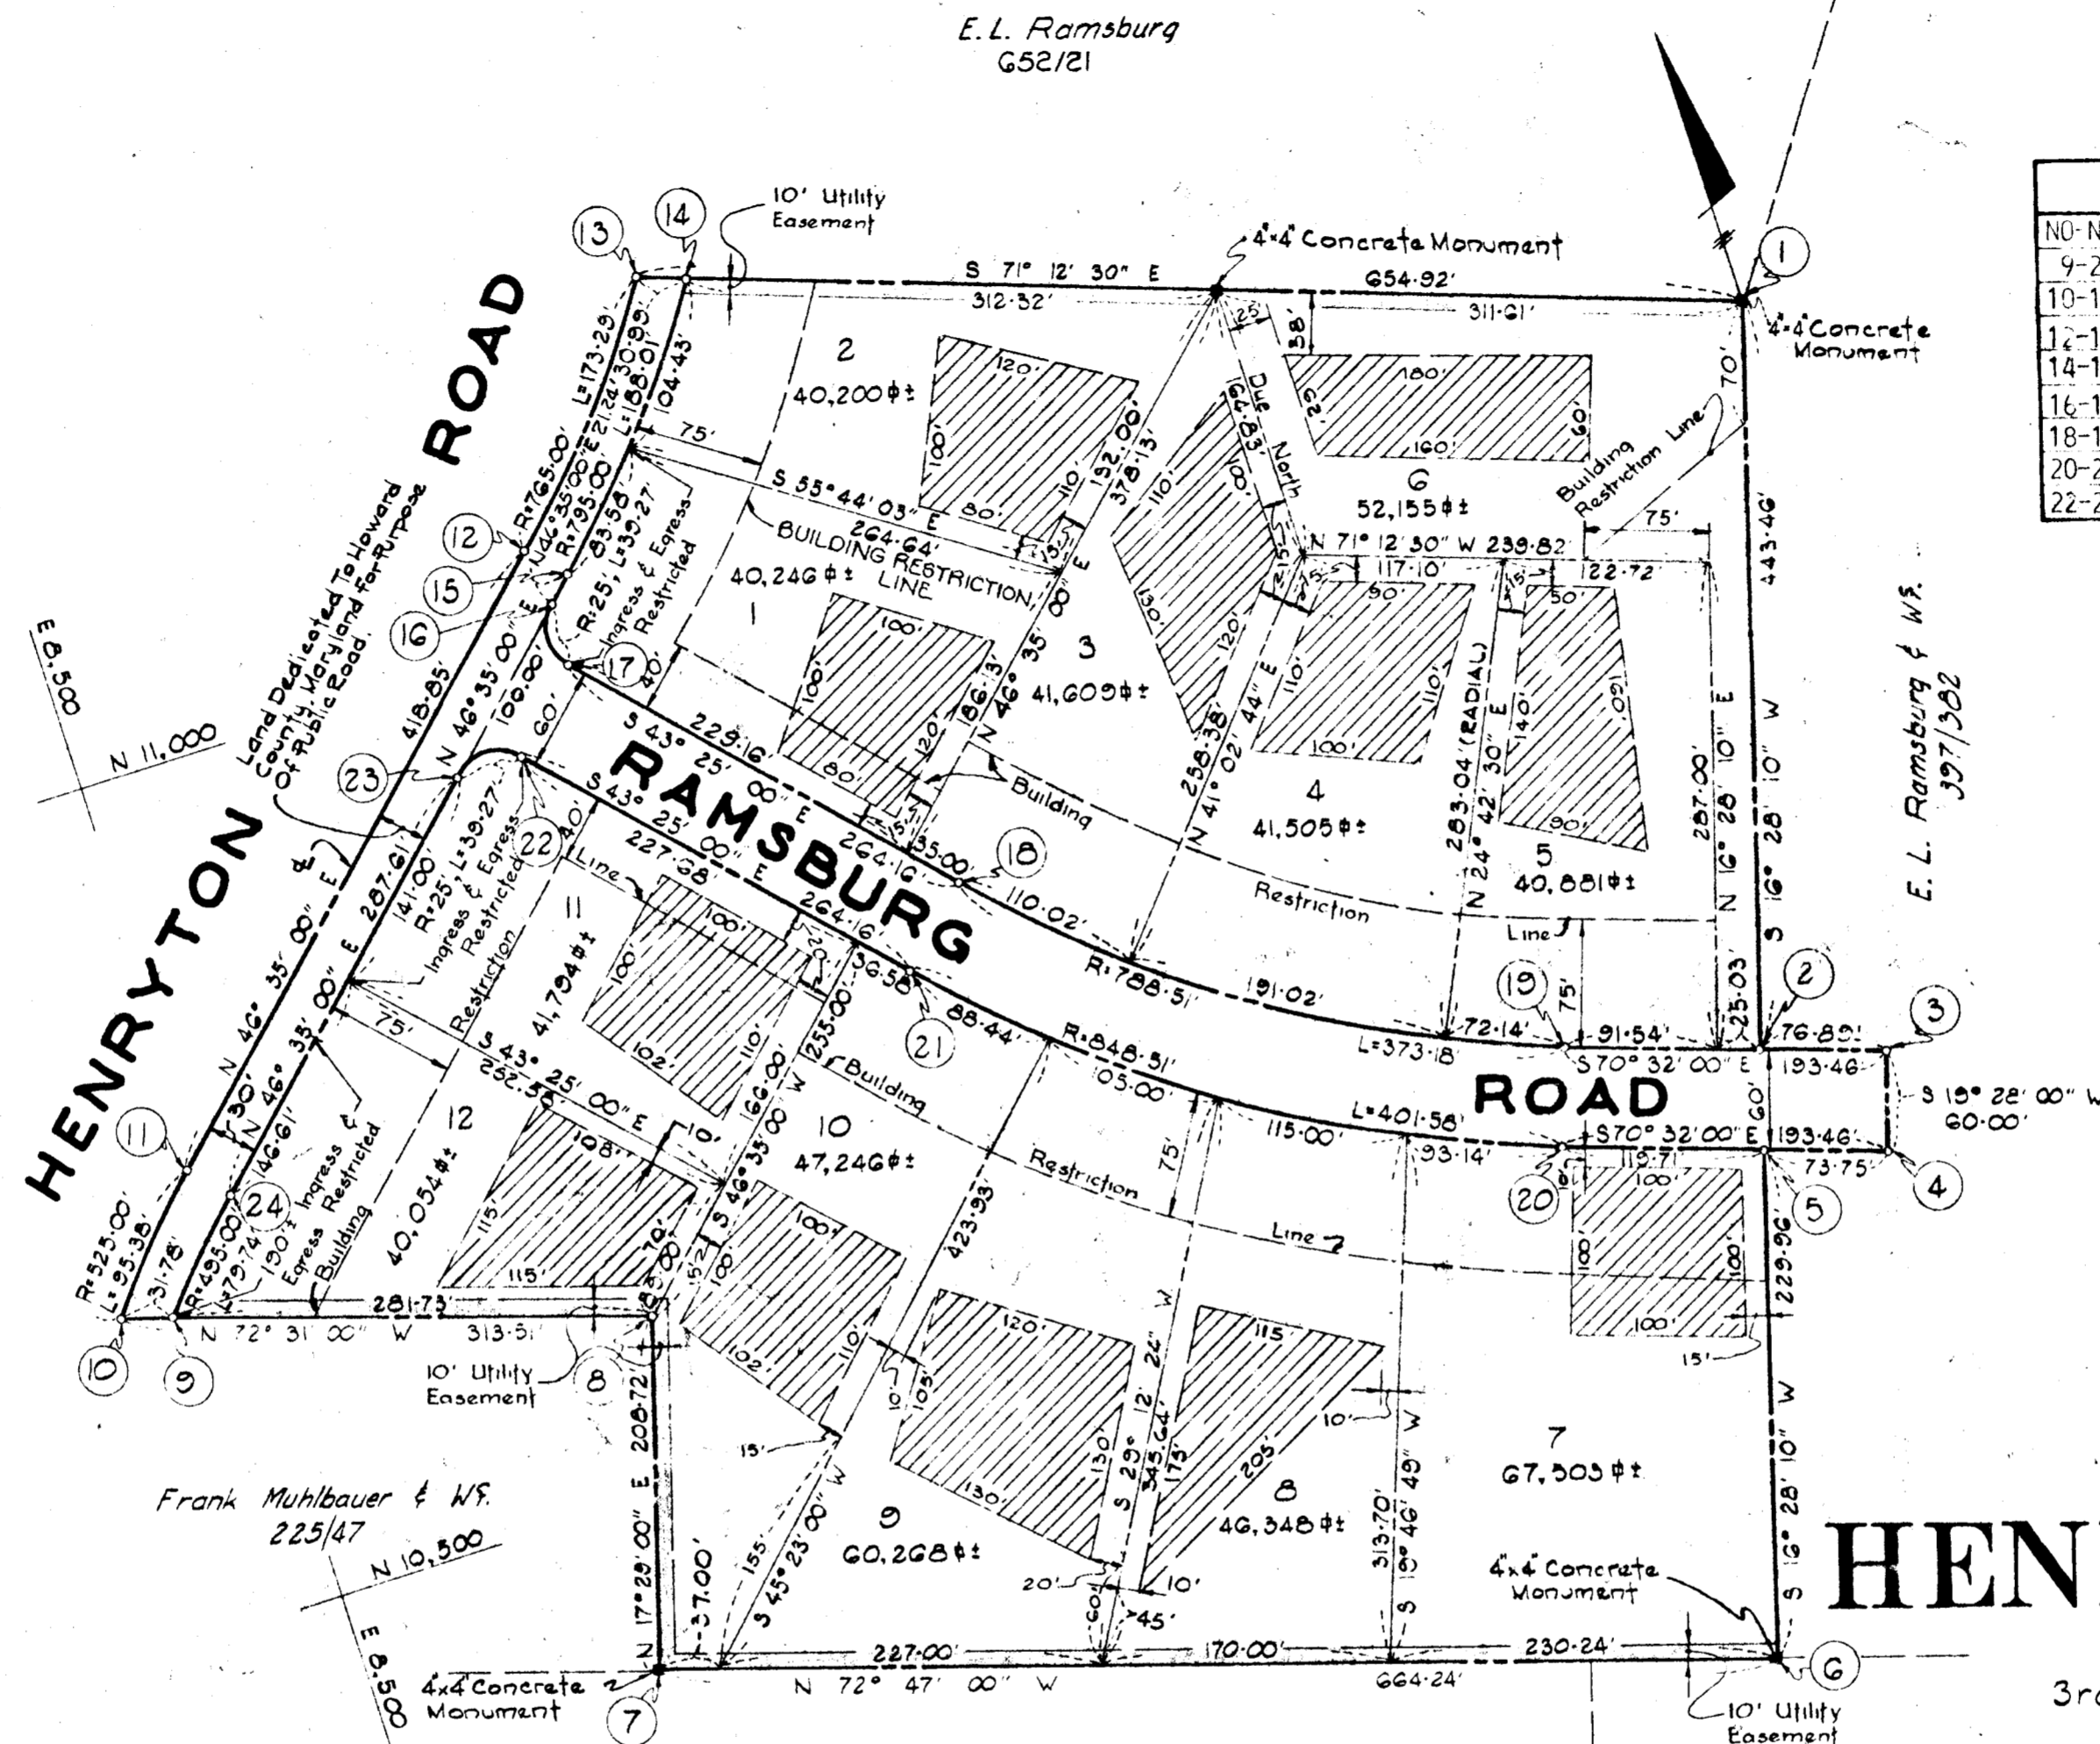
E.L. Ramsburg
652/21

10' Utility Easement

4"x4" Concrete Monument

S 71° 12' 30" E
654.92'
312.32'
311.61'

4"x4" Concrete Monument

13
14
1

2
40,200□±

120'
100'
80'
110'
192.00'
378.13'

180'
160'
60'
25'
38'
25'
Due North
89.83'
100'

6
52,155□±

Building Restriction Line
70'
75'

L=173.23'
R=765.00'
N46°35'00"E
124.30.99'
R=795.00'
L=188.01'
104.43'
75'
83.58'
R:25'; L=39.27'
Ingress & Egress Restricted

S 35°44'03" E
264.64'
BUILDING RESTRICTION LINE

40,246□±
1

100'
100'
120'
80'
186.13'
N 46° 35' 00" E

3
41,609□±

N 71° 12' 30" W 239.82
117.10'
122.72
15'
90'
50'
110'
120'
110'
100'
140'
160'
90'

4
41,505□±

258.38'
N 41° 02' 44" E
283.04' (RADIAL)
N 24° 42' 30" E

5
40,881□±

287.00'
N 16° 28' 10" E
443.46'
S 16° 28' 10" W

E 8,500
N 11,000

Land Dedicated To Howard County Maryland for Purpose Of Public Road

HENRYTON ROAD

12
15
16
17
23
22

418.85
N 46° 35' 00" E
100.00'
60'
40'

RAMSBURG ROAD

S 43° 25' 00" E
229.16
S 43° 25' 00" E
227.38
264.16
264.16
35.00'
18
110.02'
R:788.51'
191.02'
72.14'
19
75'
91.54'
25.03
2
76.89'
3
L=373.18'
S 70° 32' 00" E
193.46'
S 19° 28' 00" W
60.00'
60'

Building Restriction Line

E. L. Ramsburg & Wf.
397/382

141.00'
287.61'
R:25'; L:39.27'
Ingress & Egress Restricted
Restriction Line

11
41,794□±
100'
100'
102'
110'
30'

75'
S 43° 25' 00" E
252.58

255.00'
166.00'
S 46° 35' 00" W
36.58
21
88.44'
R:848.51'
103.00'
L=401.58'
115.00'
93.14'
S 70° 32' 00" E
193.46'
73.75
4
5
20
119.71
100'
180'
180'
100'
229.96'
15'

10
47,246□±

N 46° 35' 00" E
11
30'
146.61'
24
190'±
Ingress & Egress Restricted
Building
R=525.00'
L=95.38'
31.78'
R=495.00'
L=79.74'

12
40,054□±
115'
108'
115'

281.73'
N 72° 31' 00" W
313.51
10
9
10' Utility Easement
8

100'
102'
110'
105'
10'
15'
423.93

120'
130'
130'
S 29° 12' 24" W
345.64'
175'
115'
205'
10'
10'

7
67,303□±

313.70'
S 19° 46' 49" W

S 16° 28' 10" W

Frank Muhlbauer & Wf.
225/47
N 10,500
E 8,500

208.72'
N 17° 29' 00" E
37.00'
155'
S 45° 23' 00" W

9
60,268□±

8
46,348□±

20'
60'
45'
10'

4"x4" Concrete Monument

227.00'
170.00'
230.24'
N 72° 47' 00" W
664.24'

4"x4" Concrete Monument
7
6

10' Utility Easement

HEN
3r